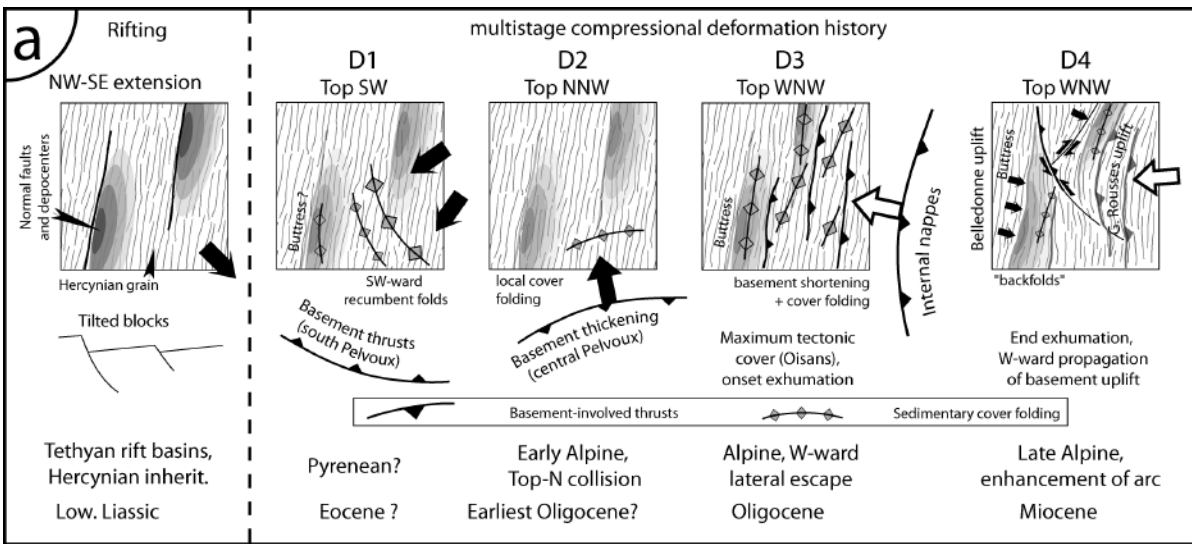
a

Rifting

NW-SE extension

Normal faults and depocenters

Hercynian grain

Tilted blocks

Tethyan rift basins, Hercynian inherit.

Low. Liassic

multistage compressional deformation history

D1
Top SW

Buttress ?

SW-ward recumbent folds

Basement thrusts (south Pelvoux)

Pyrenean?

Eocene ?

D2
Top NNW

local cover folding

Basement thickening (central Pelvoux)

Early Alpine, Top-N collision

Earliest Oligocene?

D3
Top WNW

Buttress

basement shortening + cover folding

Internal nappes

Maximum tectonic cover (Oisans), onset exhumation

Alpine, W-ward lateral escape

Oligocene

D4
Top WNW

Belledonne uplift

G. Rousses uplift

"backfolds"

End exhumation, W-ward propagation of basement uplift

Late Alpine, enhancement of arc

Miocene

Basement-involved thrusts

Sedimentary cover folding